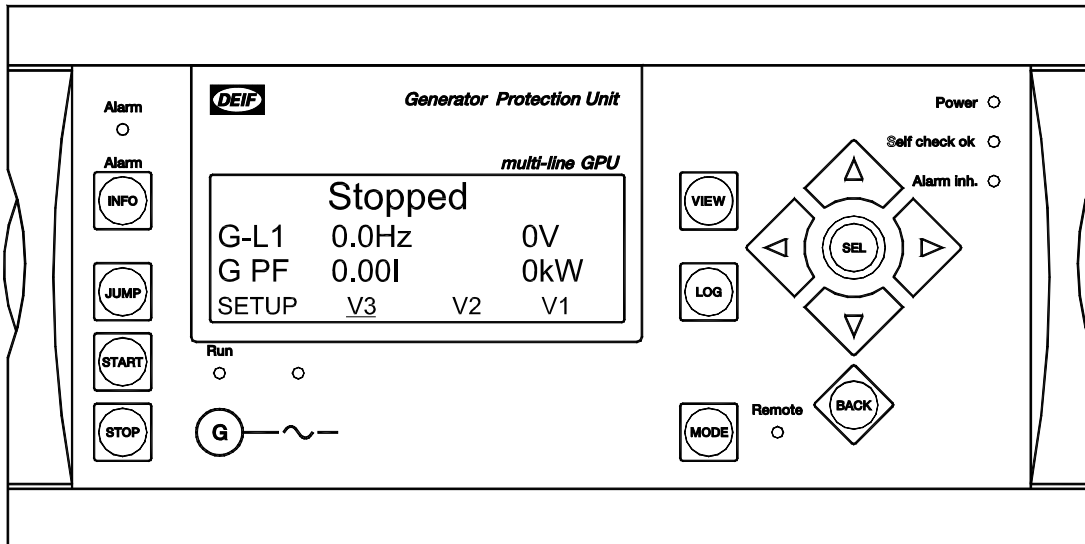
Alarm

Alarm

INFO

JUMP

START

STOP

DEIF

Generator Protection Unit

multi-line GPU

Stopped

G-L1 0.0Hz 0V

G PF 0.00I 0kW

SETUP V3 V2 V1

Run

G

VIEW

LOG

MODE

Power

Self check ok

Alarm inh.

SEL

BACK

Remote